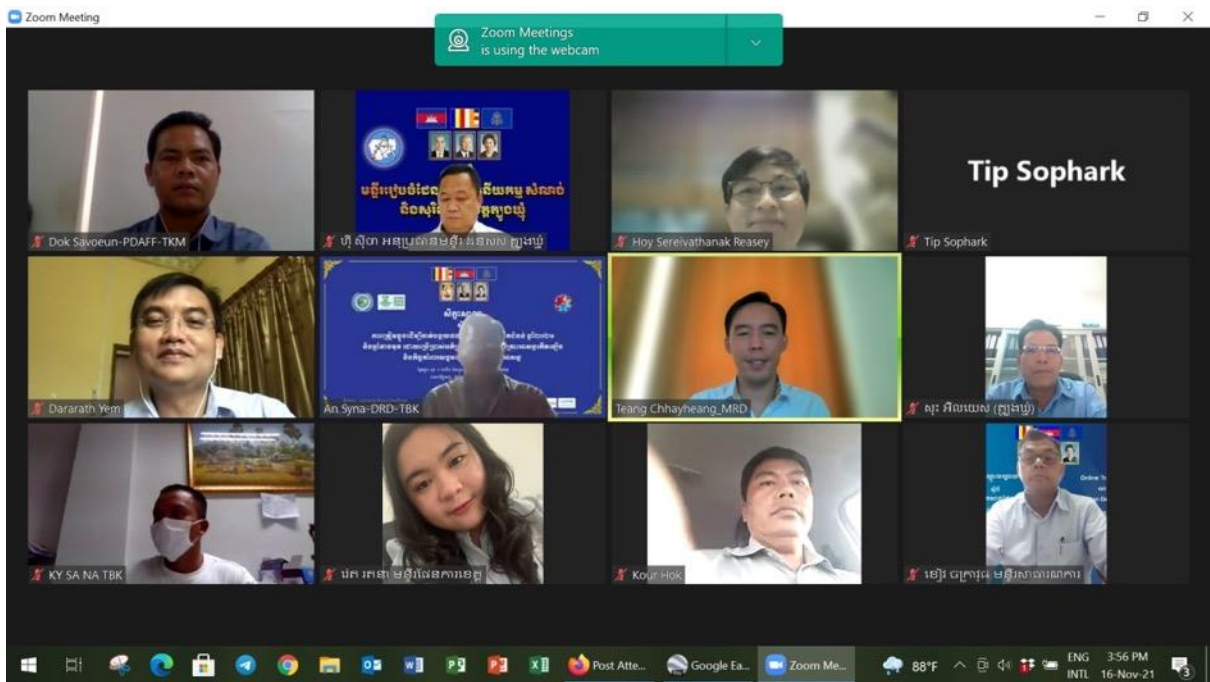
Zoom Meeting

Zoom Meetings
is using the webcam

Tip Sophark

Dok Savoeun-PDAFF-TKM

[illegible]

Hoy Sereivathanak Reasey

Tip Sophark

Dararath Yem

An Syna-DRD-TBK

Teang Chhayheang_MRD

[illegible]

KY SA NA TBK

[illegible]

Kour Hok

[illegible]

Post Atte...

Google Ea...

Zoom Me...

88°F

ENG
INTL

3:56 PM
16-Nov-21

3